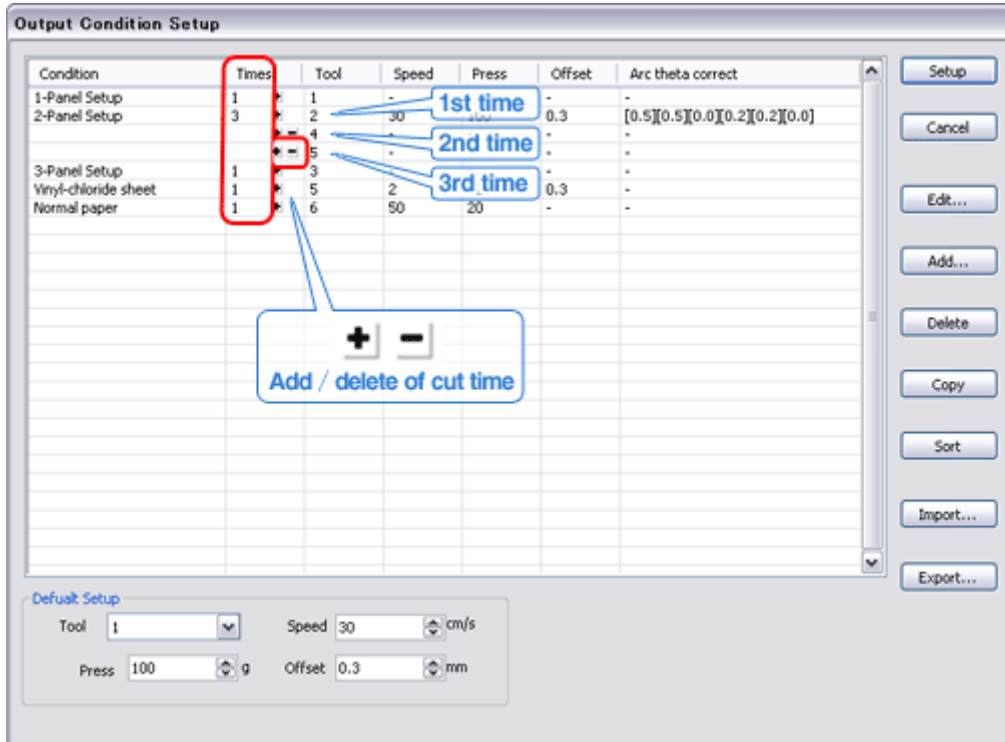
Output Condition Setup

| Condition | Times | | Tool | Speed | Press | Offset | Arc theta correct |
|---|---|---|---|---|---|---|---|
| 1-Panel Setup | 1 | + | 1 | - | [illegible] | - | - |
| 2-Panel Setup | 3 | + | 2 | 30 | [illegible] | 0.3 | [0.5][0.5][0.0][0.2][0.2][0.0] |
| | | + - | 4 | - | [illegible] | - | - |
| | | + - | 5 | - | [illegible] | - | - |
| 3-Panel Setup | 1 | + | 3 | - | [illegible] | - | - |
| Vinyl-chloride sheet | 1 | + | 5 | 2 | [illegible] | 0.3 | - |
| Normal paper | 1 | + | 6 | 50 | 20 | - | - |

1st time

2nd time

3rd time

+ −

Add / delete of cut time

Setup

Cancel

Edit...

Add...

Delete

Copy

Sort

Import...

Export...

Defualt Setup

Tool 1

Speed 30 cm/s

Press 100 g

Offset 0.3 mm